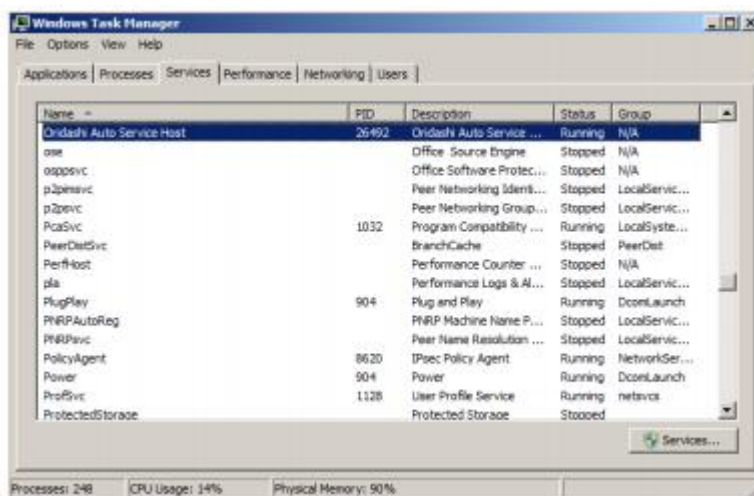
Windows Task Manager

File Options View Help

Applications | Processes | Services | Performance | Networking | Users

| Name | PID | Description | Status | Group |
|---|---|---|---|---|
| Oridashi Auto Service Host | 26492 | Oridashi Auto Service ... | Running | N/A |
| ose | | Office Source Engine | Stopped | N/A |
| osppsvc | | Office Software Protec... | Stopped | N/A |
| p2pimsvc | | Peer Networking Identi... | Stopped | LocalServic... |
| p2psvc | | Peer Networking Group... | Stopped | LocalServic... |
| PcaSvc | 1032 | Program Compatibility ... | Running | LocalSyste... |
| PeerDistSvc | | BranchCache | Stopped | PeerDist |
| PerfHost | | Performance Counter ... | Stopped | N/A |
| pla | | Performance Logs & Al... | Stopped | LocalServic... |
| PlugPlay | 904 | Plug and Play | Running | DcomLaunch |
| PNRPAutoReg | | PNRP Machine Name P... | Stopped | LocalServic... |
| PNRPsvc | | Peer Name Resolution ... | Stopped | LocalServic... |
| PolicyAgent | 8620 | IPsec Policy Agent | Running | NetworkSer... |
| Power | 904 | Power | Running | DcomLaunch |
| ProfSvc | 1128 | User Profile Service | Running | netsvcs |
| ProtectedStorage | | Protected Storage | Stopped | |

Services...

Processes: 248 CPU Usage: 14% Physical Memory: 90%